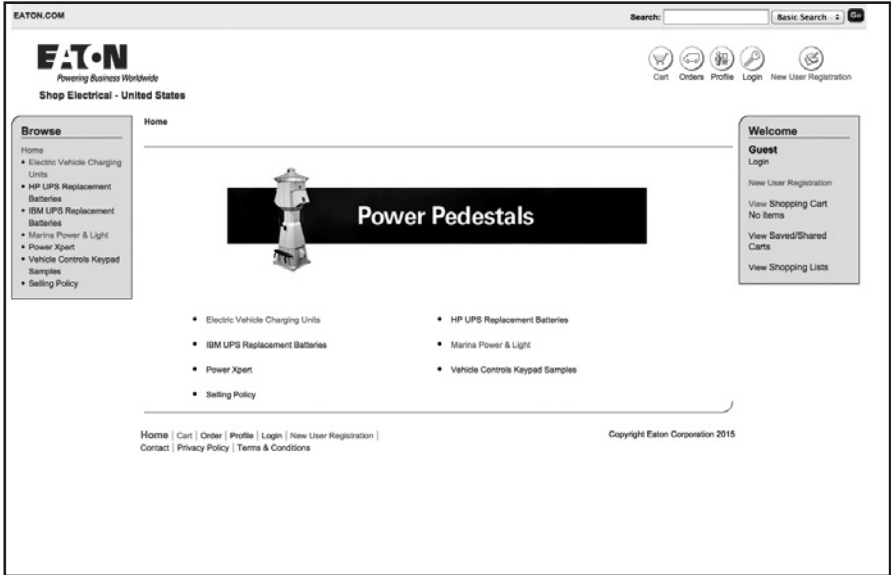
EATON.COM

Search: Basic Search Go

EATON
Powering Business Worldwide

Shop Electrical - United States

Cart Orders Profile Login New User Registration

Browse

Home
• Electric Vehicle Charging Units
• HP UPS Replacement Batteries
• IBM UPS Replacement Batteries
• Marina Power & Light
• Power Xpert
• Vehicle Controls Keypad Samples
• Selling Policy

Home

Power Pedestals

• Electric Vehicle Charging Units
• HP UPS Replacement Batteries
• IBM UPS Replacement Batteries
• Marina Power & Light
• Power Xpert
• Vehicle Controls Keypad Samples
• Selling Policy

Welcome

Guest
Login

New User Registration

View Shopping Cart
No items

View Saved/Shared Carts

View Shopping Lists

Home | Cart | Order | Profile | Login | New User Registration |
Contact | Privacy Policy | Terms & Conditions

Copyright Eaton Corporation 2015